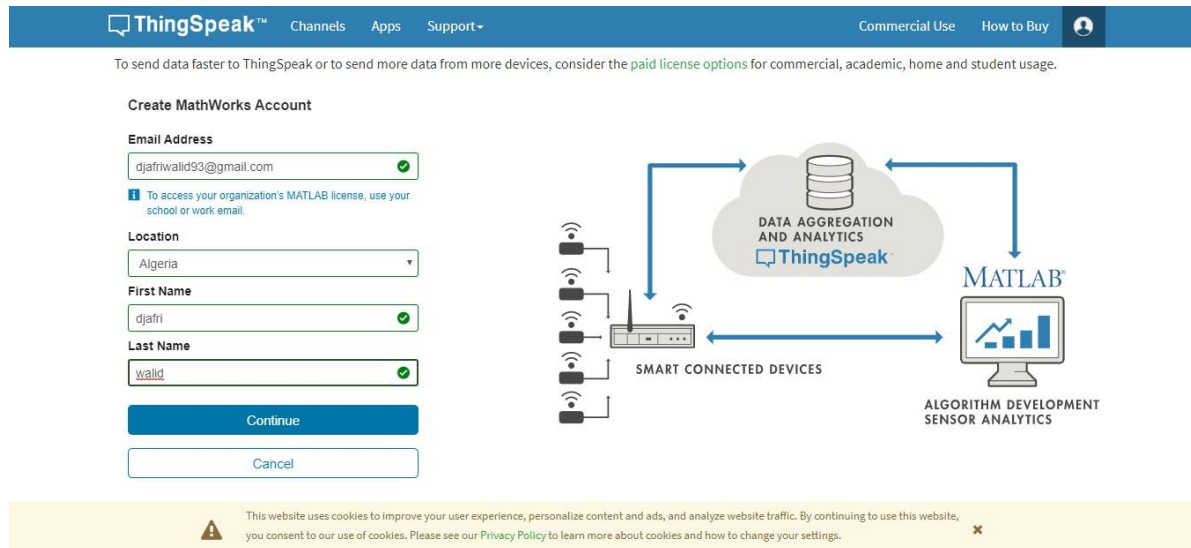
ThingSpeak™ Channels Apps Support▾ Commercial Use How to Buy

To send data faster to ThingSpeak or to send more data from more devices, consider the paid license options for commercial, academic, home and student usage.

Create MathWorks Account

Email Address

djafriwalid93@gmail.com

To access your organization's MATLAB license, use your school or work email.

Location

Algeria

First Name

djafri

Last Name

walid

Continue

Cancel

DATA AGGREGATION AND ANALYTICS

ThingSpeak

MATLAB

SMART CONNECTED DEVICES

ALGORITHM DEVELOPMENT SENSOR ANALYTICS

This website uses cookies to improve your user experience, personalize content and ads, and analyze website traffic. By continuing to use this website, you consent to our use of cookies. Please see our Privacy Policy to learn more about cookies and how to change your settings.

×